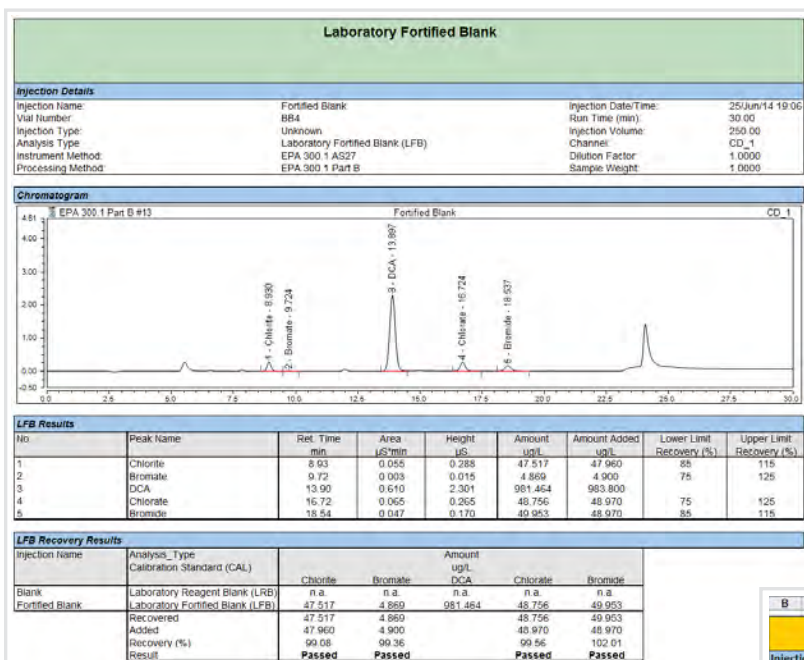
Laboratory Fortified Blank

Injection Details

| | | | |
|---|---|---|---|
| Injection Name: | Fortified Blank | Injection Date/Time: | 25/Jun/14 19:06 |
| Vial Number: | BB4 | Run Time (min): | 30.00 |
| Injection Type: | Unknown | Injection Volume: | 250.00 |
| Analysis Type: | Laboratory Fortified Blank (LFB) | Channel: | CD_1 |
| Instrument Method: | EPA 300.1 AS27 | Dilution Factor: | 1.0000 |
| Processing Method: | EPA 300.1 Part B | Sample Weight: | 1.0000 |

Chromatogram

EPA 300.1 Part B #13 Fortified Blank CD_1

4.61 4.00 3.00 2.00 1.00 0.00 -0.50

1 - Chlorite - 8.930
2 - Bromate - 9.724
3 - DCA - 13.897
4 - Chlorate - 16.724
5 - Bromide - 18.537

0.0 2.5 5.0 7.5 10.0 12.5 15.0 17.5 20.0 22.5 25.0 27.5 30.0

LFB Results

| No | Peak Name | Ret. Time min | Area µS*min | Height µS | Amount ug/L | Amount Added ug/L | Lower Limit Recovery (%) | Upper Limit Recovery (%) |
|---|---|---|---|---|---|---|---|---|
| 1 | Chlorite | 8.93 | 0.055 | 0.288 | 47.517 | 47.960 | 85 | 115 |
| 2 | Bromate | 9.72 | 0.003 | 0.015 | 4.869 | 4.900 | 75 | 125 |
| 3 | DCA | 13.90 | 0.610 | 2.301 | 981.464 | 983.800 | | |
| 4 | Chlorate | 16.72 | 0.065 | 0.265 | 48.756 | 48.970 | 75 | 125 |
| 5 | Bromide | 18.54 | 0.047 | 0.170 | 49.953 | 48.970 | 85 | 115 |

LFB Recovery Results

| Injection Name | Analysis_Type Calibration Standard (CAL) | Chlorite | Bromate | Amount ug/L DCA | Chlorate | Bromide |
|---|---|---|---|---|---|---|
| Blank | Laboratory Reagent Blank (LRB) | n.a. | n.a. | n.a. | n.a. | n.a. |
| Fortified Blank | Laboratory Fortified Blank (LFB) | 47.517 | 4.869 | 981.464 | 48.756 | 49.953 |
| | Recovered | 47.517 | 4.869 | | 48.756 | 49.953 |
| | Added | 47.960 | 4.900 | | 48.970 | 48.970 |
| | Recovery (%) | 99.08 | 99.36 | | 99.56 | 102.01 |
| | Result | Passed | Passed | | Passed | Passed |

B
Injecti